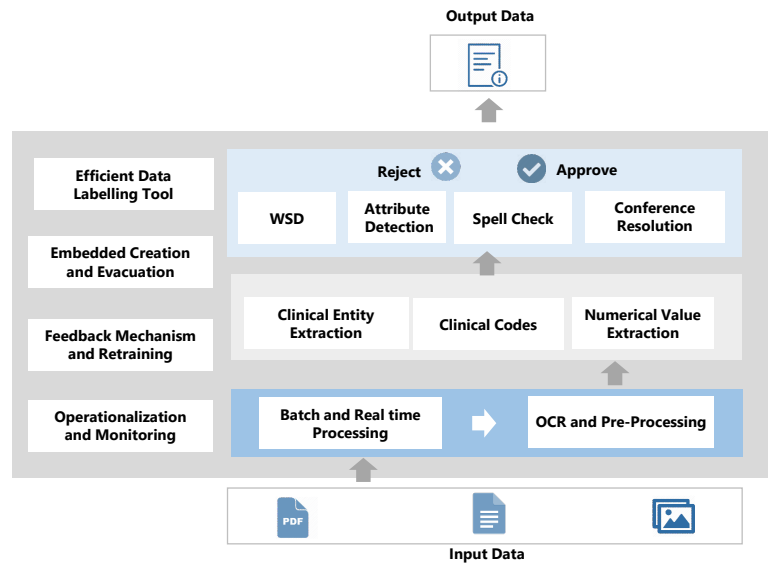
Output Data

Efficient Data Labelling Tool

Embedded Creation and Evacuation

Feedback Mechanism and Retraining

Operationalization and Monitoring

Reject

Approve

WSD

Attribute Detection

Spell Check

Conference Resolution

Clinical Entity Extraction

Clinical Codes

Numerical Value Extraction

Batch and Real time Processing

OCR and Pre-Processing

PDF

Input Data